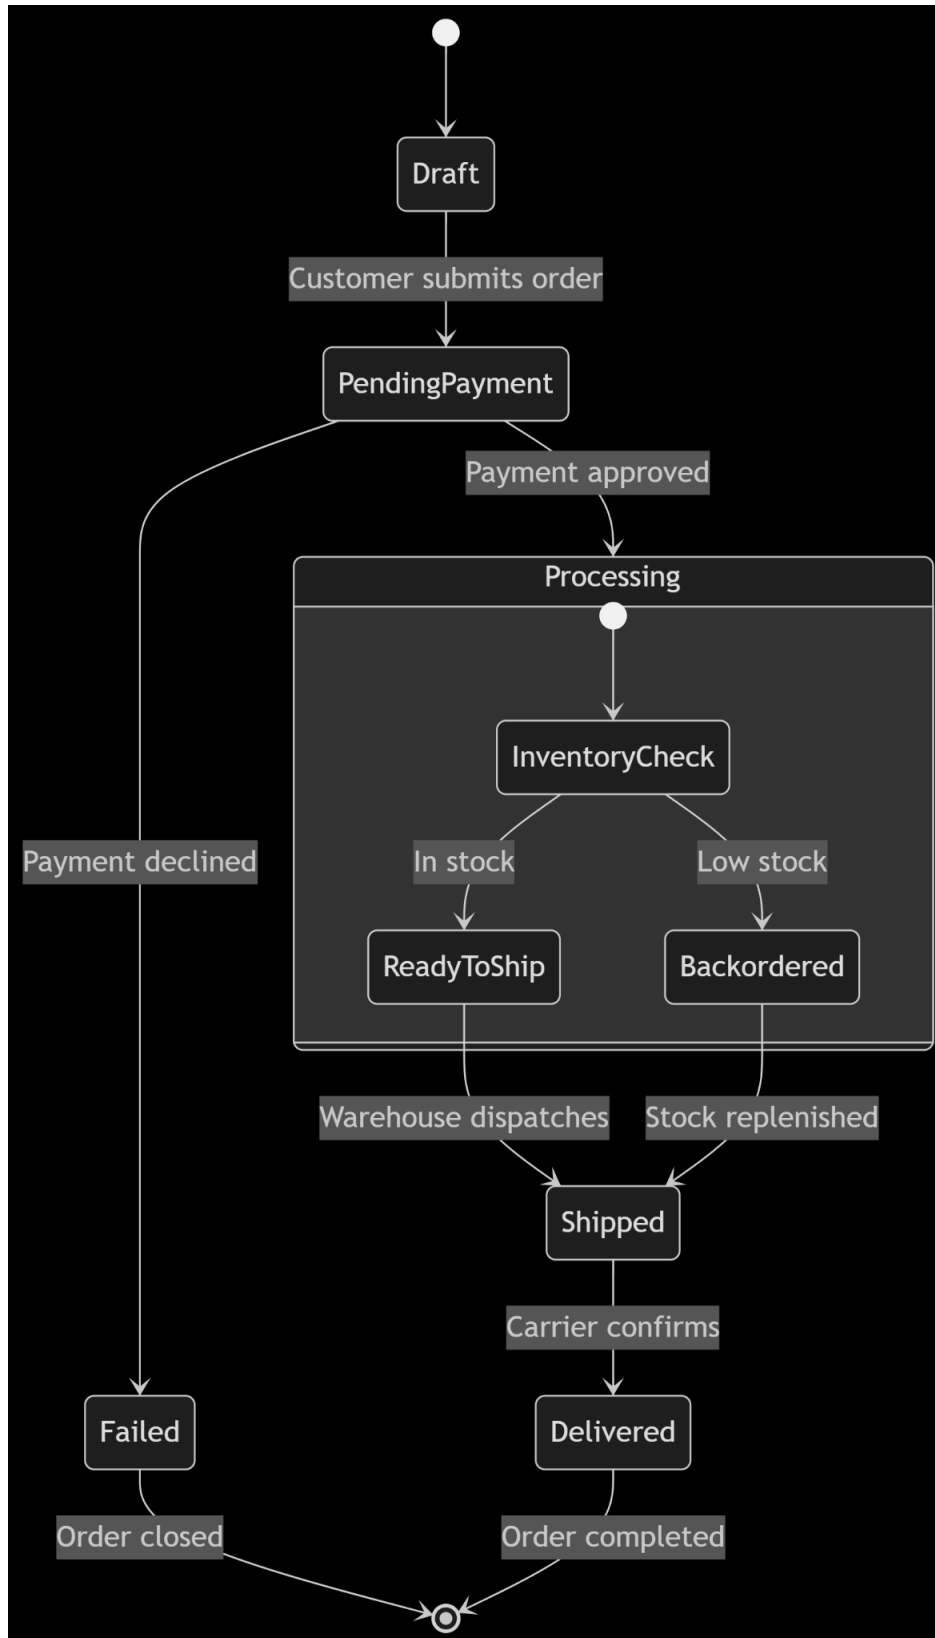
Draft

Customer submits order

PendingPayment

Payment approved

Processing

InventoryCheck

In stock

Low stock

ReadyToShip

Backordered

Payment declined

Warehouse dispatches

Stock replenished

Shipped

Carrier confirms

Failed

Delivered

Order closed

Order completed